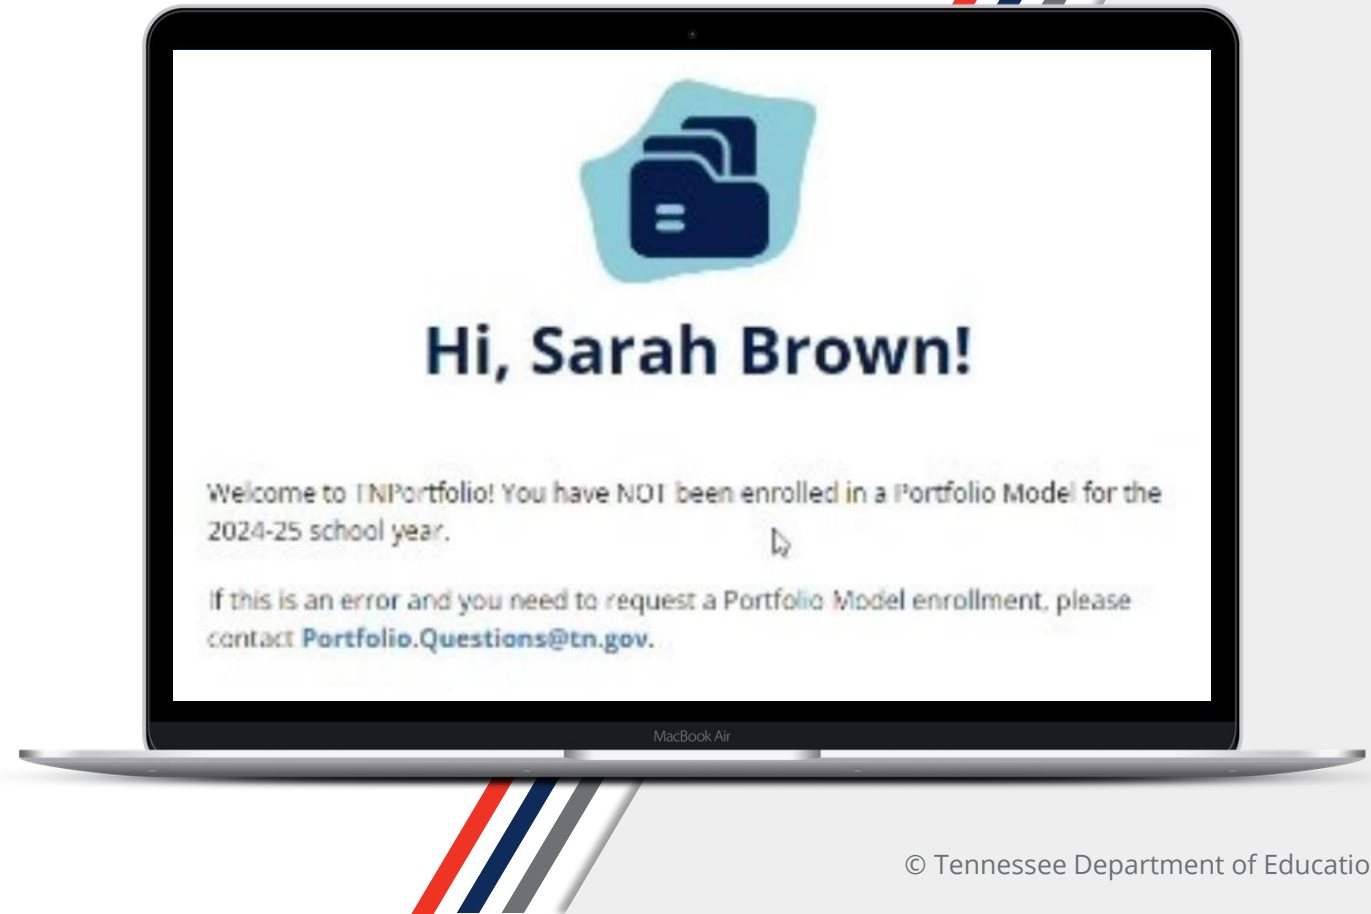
Hi, Sarah Brown!

Welcome to TNPortfolio! You have NOT been enrolled in a Portfolio Model for the 2024-25 school year.

If this is an error and you need to request a Portfolio Model enrollment, please contact Portfolio.Questions@tn.gov.

MacBook Air

© Tennessee Department of Educatio